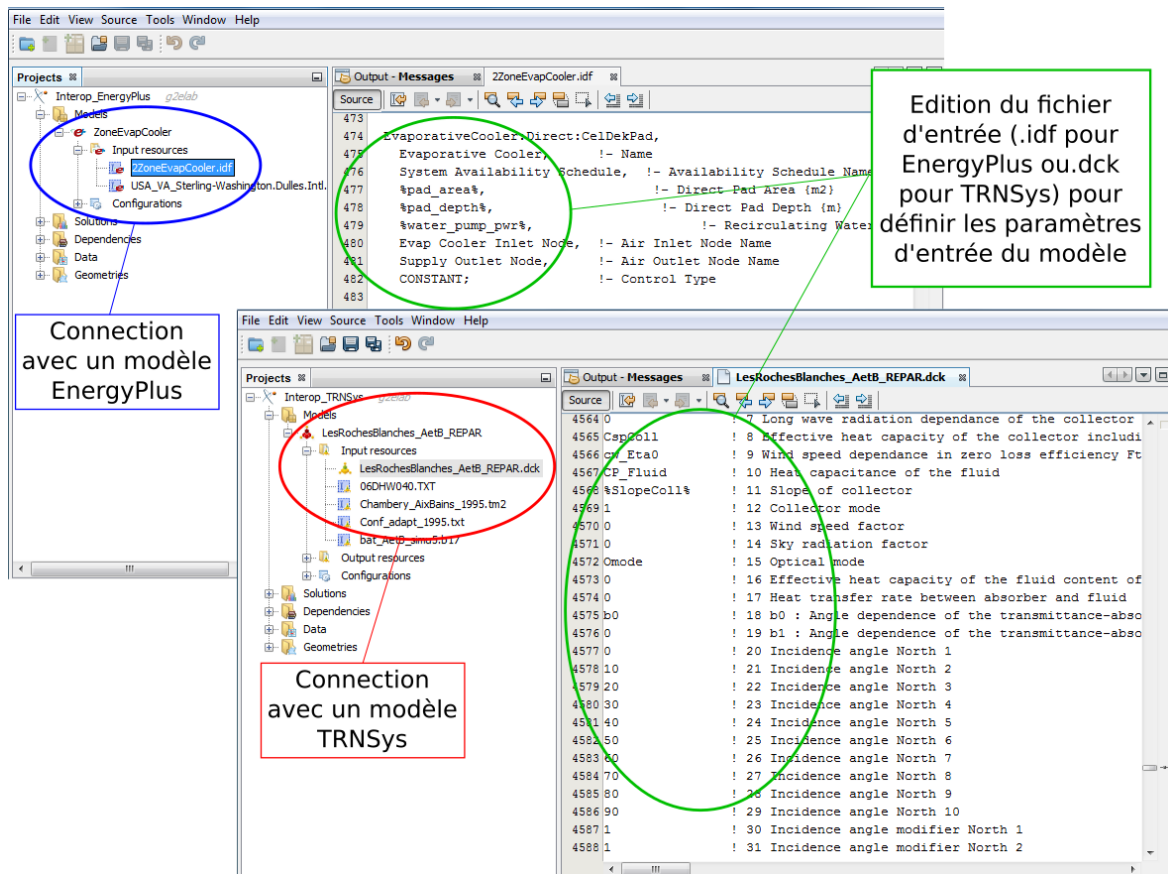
File Edit View Source Tools Window Help

Projects
Interop_EnergyPlus g2elab
Models
ZoneEvapCooler
Input resources
2ZoneEvapCooler.idf
USA_VA_Sterling-Washington.Dulles.Intl.
Configurations
Solutions
Dependencies
Data
Geometries

Output - Messages
2ZoneEvapCooler.idf
Source

473
474 EvaporativeCooler:Direct:CelDekPad,
475 Evaporative Cooler, !- Name
476 System Availability Schedule, !- Availability Schedule Name
477 %pad_area%, !- Direct Pad Area {m2}
478 %pad_depth%, !- Direct Pad Depth {m}
479 %water_pump_pwr%, !- Recirculating Water
480 Evap Cooler Inlet Node, !- Air Inlet Node Name
481 Supply Outlet Node, !- Air Outlet Node Name
482 CONSTANT; !- Control Type
483

Edition du fichier d'entrée (.idf pour EnergyPlus ou.dck pour TRNSys) pour définir les paramètres d'entrée du modèle

Connection avec un modèle EnergyPlus

File Edit View Source Tools Window Help

Projects
Interop_TRNSys g2elab
Models
LesRochesBlanches_AetB_REPAR
Input resources
LesRochesBlanches_AetB_REPAR.dck
06DHW040.TXT
Chambery_AixBains_1995.tm2
Conf_adapt_1995.txt
bat_AetB_simu3.b17
Output resources
Configurations
Solutions
Dependencies
Data
Geometries

Output - Messages
LesRochesBlanches_AetB_REPAR.dck
Source

4564 0 ! 7 Long wave radiation dependance of the collector
4565 CspColl ! 8 Effective heat capacity of the collector includi
4566 cw_Eta0 ! 9 Wind speed dependance in zero loss efficiency Ft
4567 CP_Fluid ! 10 Heat capacitance of the fluid
4568 %SlopeColl% ! 11 Slope of collector
4569 1 ! 12 Collector mode
4570 0 ! 13 Wind speed factor
4571 0 ! 14 Sky radiation factor
4572 Omode ! 15 Optical mode
4573 0 ! 16 Effective heat capacity of the fluid content of
4574 0 ! 17 Heat transfer rate between absorber and fluid
4575 b0 ! 18 b0 : Angle dependence of the transmittance-abso
4576 0 ! 19 b1 : Angle dependence of the transmittance-abso
4577 0 ! 20 Incidence angle North 1
4578 10 ! 21 Incidence angle North 2
4579 20 ! 22 Incidence angle North 3
4580 30 ! 23 Incidence angle North 4
4581 40 ! 24 Incidence angle North 5
4582 50 ! 25 Incidence angle North 6
4583 60 ! 26 Incidence angle North 7
4584 70 ! 27 Incidence angle North 8
4585 80 ! 28 Incidence angle North 9
4586 90 ! 29 Incidence angle North 10
4587 1 ! 30 Incidence angle modifier North 1
4588 1 ! 31 Incidence angle modifier North 2

Connection avec un modèle TRNSys